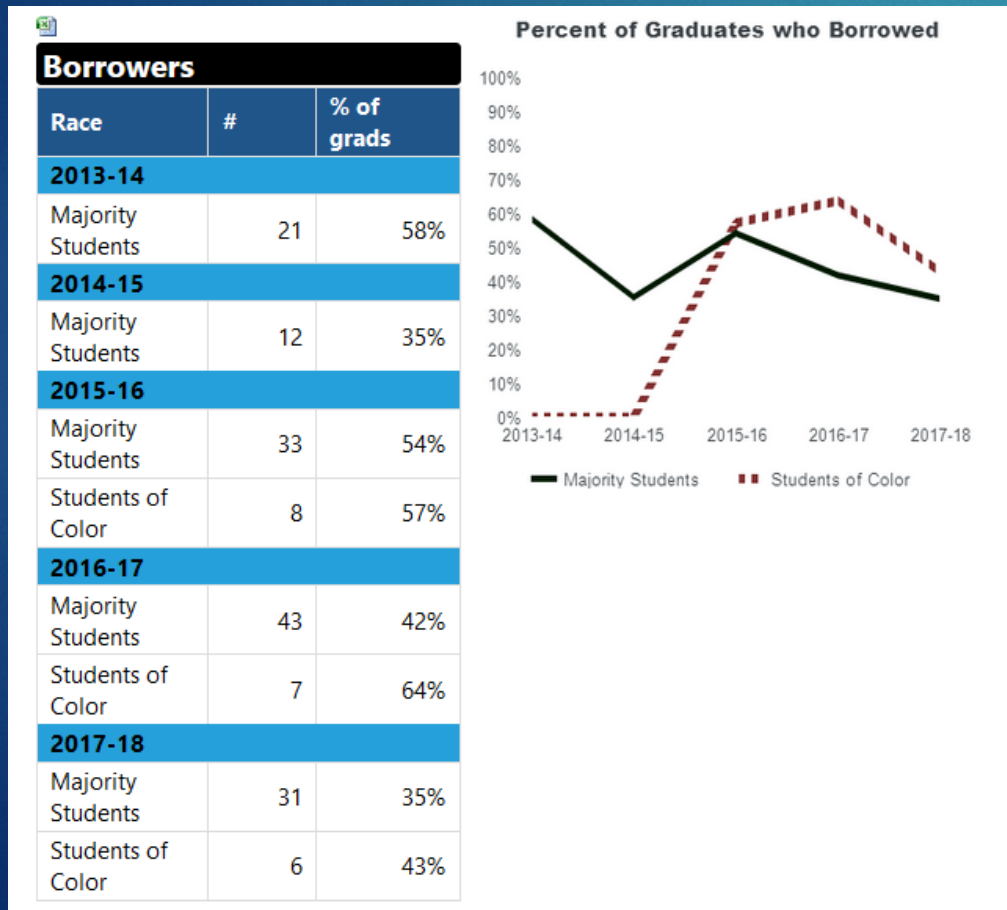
Borrowers

| Race | # | % of grads |
|---|---|---|
| 2013-14 | | |
| Majority Students | 21 | 58% |
| 2014-15 | | |
| Majority Students | 12 | 35% |
| 2015-16 | | |
| Majority Students | 33 | 54% |
| Students of Color | 8 | 57% |
| 2016-17 | | |
| Majority Students | 43 | 42% |
| Students of Color | 7 | 64% |
| 2017-18 | | |
| Majority Students | 31 | 35% |
| Students of Color | 6 | 43% |

Percent of Graduates who Borrowed

100%
90%
80%
70%
60%
50%
40%
30%
20%
10%
0%

2013-14 2014-15 2015-16 2016-17 2017-18

Majority Students Students of Color